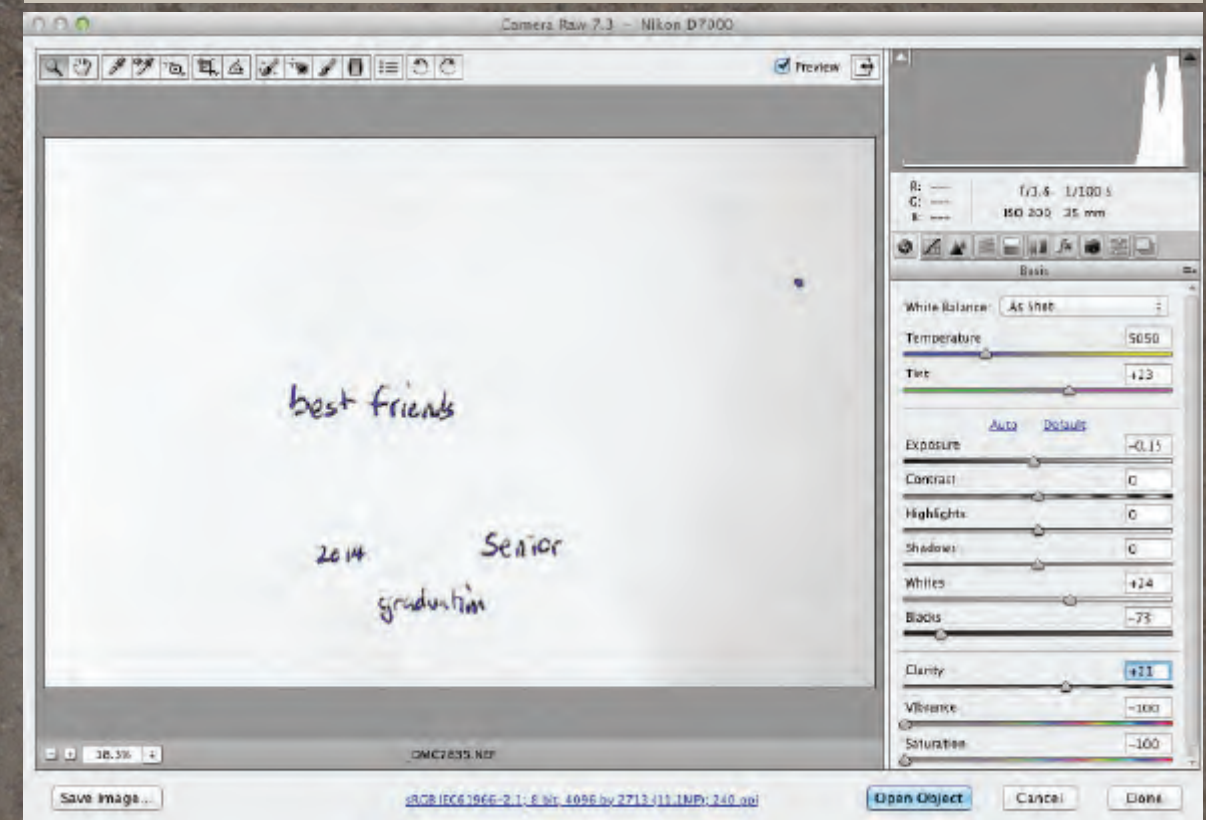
Camera Raw 7.3 – Nikon D7000

Preview

best friends

2014 Senior

graduation

38.3% 

DMC2835.NEF

R: ---
G: ---
B: ---

f/3.6 1/100 s
ISO 200 35 mm

Basic

White Balance: As Shot

Temperature 5050

Tint +23

Auto Default

Exposure -0.15

Contrast 0

Highlights 0

Shadows 0

Whites +24

Blacks -73

Clarity +21

Vibrance -100

Saturation -100

Save Image...

sRGB IEC61966-2.1; 8 bit; 4096 by 2713 (11.1MP); 240 ppi

Open Object

Cancel

Done